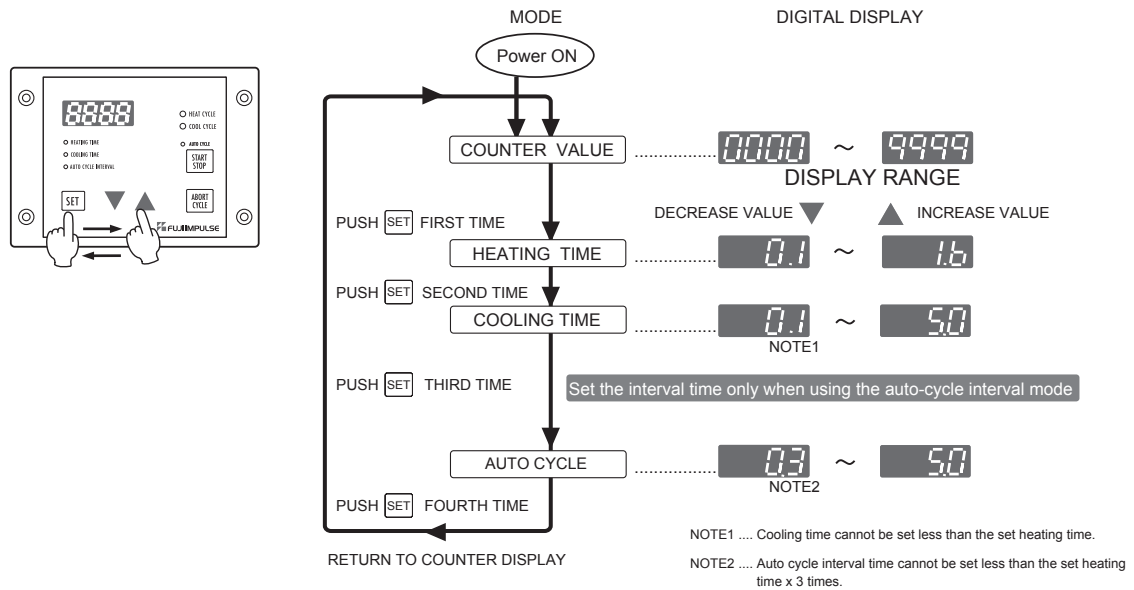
8888

HEAT CYCLE
COOL CYCLE
HEATING TIME
COOLING TIME
AUTO CYCLE INTERVAL
AUTO CYCLE
START STOP
SET
ABORT CYCLE
FUJIIMPULSE

MODE

DIGITAL DISPLAY

Power ON

COUNTER VALUE ............... 0000 ~ 9999

DISPLAY RANGE

PUSH SET FIRST TIME

DECREASE VALUE ▼ ▲ INCREASE VALUE

HEATING TIME ............... 0.1 ~ 1.6

PUSH SET SECOND TIME

COOLING TIME ............... 0.1 ~ 5.0

NOTE1

PUSH SET THIRD TIME

Set the interval time only when using the auto-cycle interval mode

AUTO CYCLE ............... 0.3 ~ 5.0

NOTE2

PUSH SET FOURTH TIME

RETURN TO COUNTER DISPLAY

NOTE1 .... Cooling time cannot be set less than the set heating time.

NOTE2 .... Auto cycle interval time cannot be set less than the set heating time x 3 times.